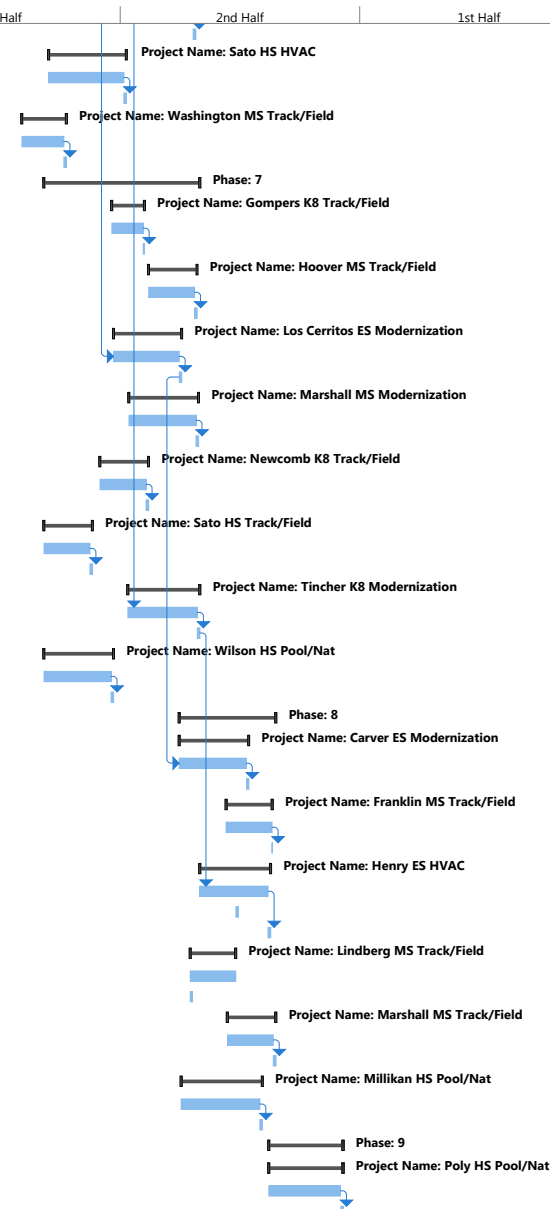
Half | 2nd Half | 1st Half

Project Name: Sato HS HVAC

Project Name: Washington MS Track/Field

Phase: 7

Project Name: Gompers K8 Track/Field

Project Name: Hoover MS Track/Field

Project Name: Los Cerritos ES Modernization

Project Name: Marshall MS Modernization

Project Name: Newcomb K8 Track/Field

Project Name: Sato HS Track/Field

Project Name: Tincher K8 Modernization

Project Name: Wilson HS Pool/Nat

Phase: 8

Project Name: Carver ES Modernization

Project Name: Franklin MS Track/Field

Project Name: Henry ES HVAC

Project Name: Lindberg MS Track/Field

Project Name: Marshall MS Track/Field

Project Name: Millikan HS Pool/Nat

Phase: 9

Project Name: Poly HS Pool/Nat